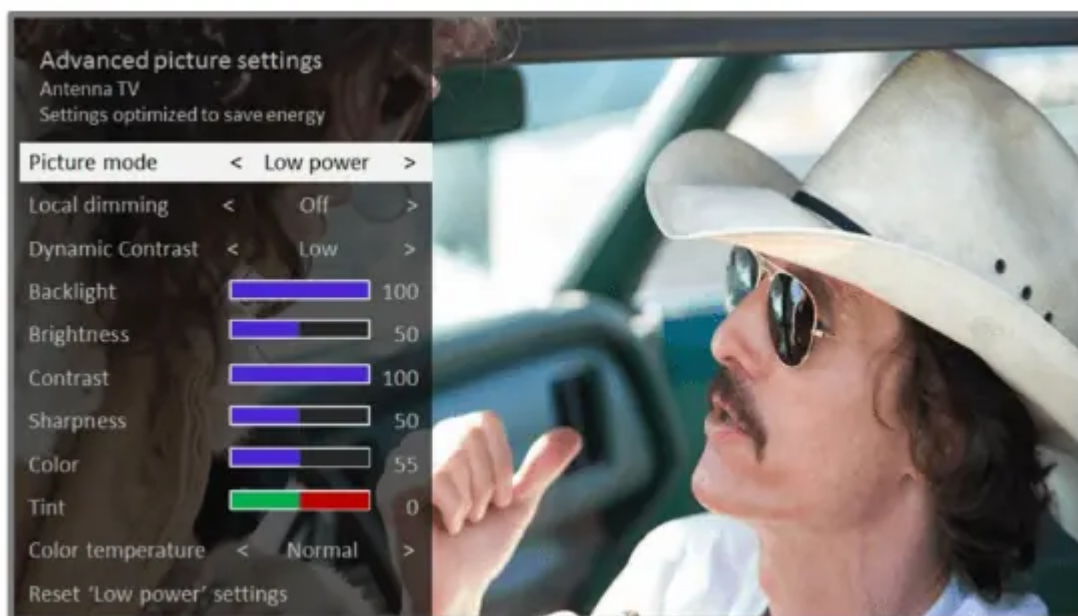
Advanced picture settings
Antenna TV
Settings optimized to save energy

Picture mode < Low power >
Local dimming < Off >
Dynamic Contrast < Low >
Backlight 100
Brightness 50
Contrast 100
Sharpness 50
Color 55
Tint 0
Color temperature < Normal >
Reset 'Low power' settings